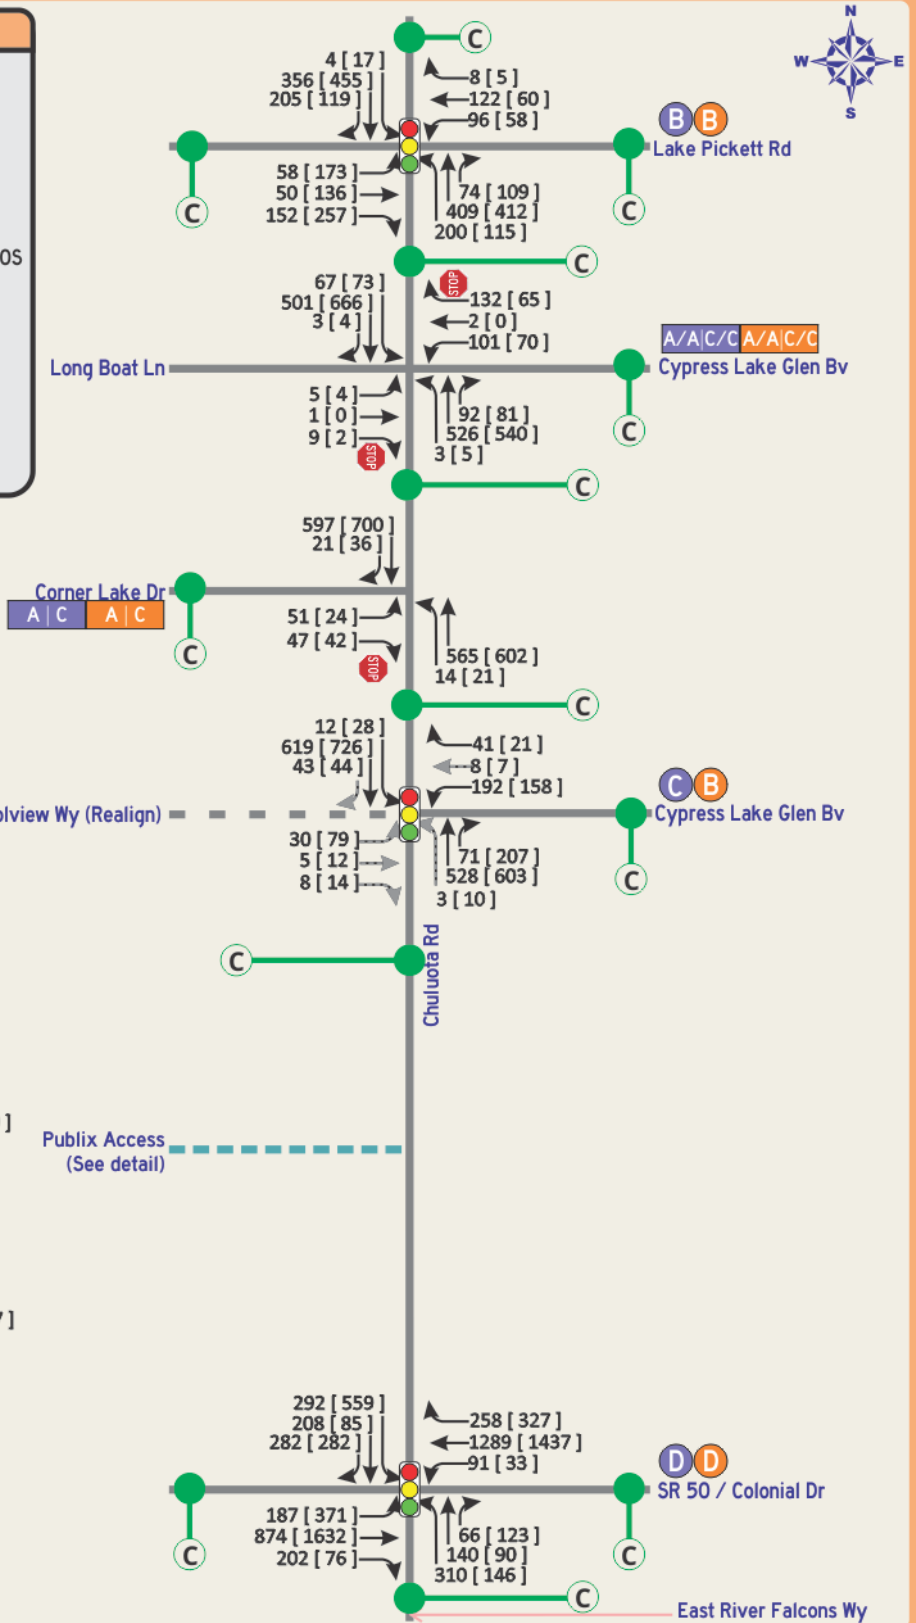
N
W
E
S

OS

C
4 [ 17 ]
356 [ 455 ]
205 [ 119 ]
8 [ 5 ]
122 [ 60 ]
96 [ 58 ]
B B
Lake Pickett Rd
C
C
58 [ 173 ]
50 [ 136 ]
152 [ 257 ]
74 [ 109 ]
409 [ 412 ]
200 [ 115 ]
C

67 [ 73 ]
501 [ 666 ]
3 [ 4 ]
STOP
132 [ 65 ]
2 [ 0 ]
101 [ 70 ]
A/A|C/C A/A|C/C
Long Boat Ln
Cypress Lake Glen Bv
5 [ 4 ]
1 [ 0 ]
9 [ 2 ]
STOP
92 [ 81 ]
526 [ 540 ]
3 [ 5 ]
C
C

597 [ 700 ]
21 [ 36 ]
Corner Lake Dr
A | C A | C
C
51 [ 24 ]
47 [ 42 ]
STOP
565 [ 602 ]
14 [ 21 ]
C

12 [ 28 ]
619 [ 726 ]
43 [ 44 ]
41 [ 21 ]
8 [ 7 ]
192 [ 158 ]
C B
lview Wy (Realign)
Cypress Lake Glen Bv
30 [ 79 ]
5 [ 12 ]
8 [ 14 ]
71 [ 207 ]
528 [ 603 ]
3 [ 10 ]
C
C
Chuluota Rd

]
Publix Access
(See detail)

7 ]

292 [ 559 ]
208 [ 85 ]
282 [ 282 ]
258 [ 327 ]
1289 [ 1437 ]
91 [ 33 ]
D D
SR 50 / Colonial Dr
C
C
187 [ 371 ]
874 [ 1632 ]
202 [ 76 ]
66 [ 123 ]
140 [ 90 ]
310 [ 146 ]
C
East River Falcons Wy